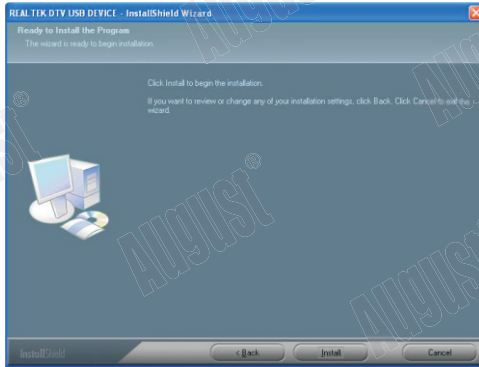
REALTEK DTV USB DEVICE - InstallShield Wizard

Ready to Install the Program

The wizard is ready to begin installation.

Click Install to begin the installation.

If you want to review or change any of your installation settings, click Back. Click Cancel to exit the wizard.

August®

August®

August®

August

InstallShield

< Back

Install

Cancel